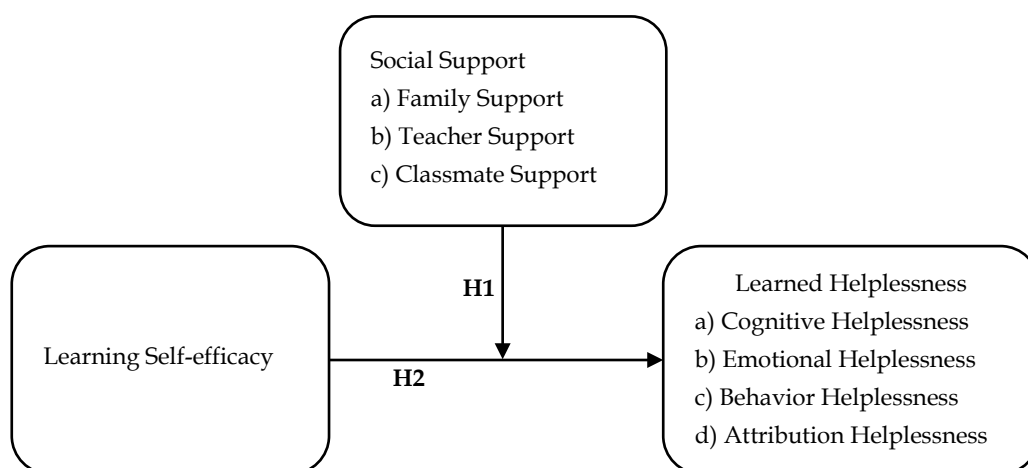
Social Support
a) Family Support
b) Teacher Support
c) Classmate Support

Learning Self-efficacy

H1

H2

Learned Helplessness
a) Cognitive Helplessness
b) Emotional Helplessness
c) Behavior Helplessness
d) Attribution Helplessness